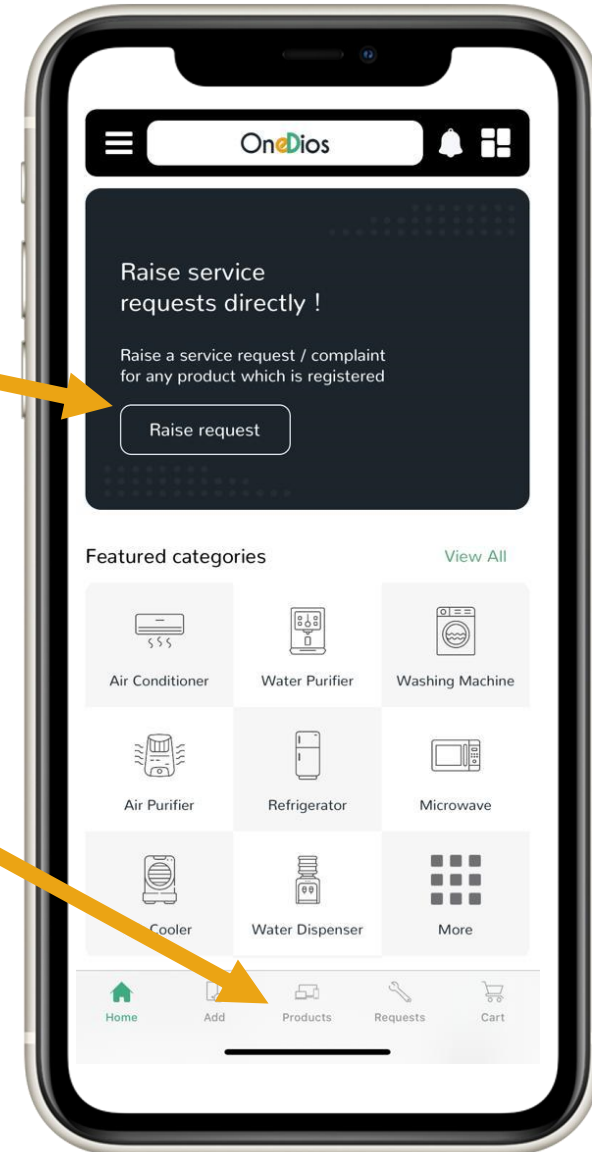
OneDios

Raise service requests directly !

Raise a service request / complaint for any product which is registered

Raise request

Featured categories

View All

Air Conditioner

Water Purifier

Washing Machine

Air Purifier

Refrigerator

Microwave

Cooler

Water Dispenser

More

Home

Add

Products

Requests

Cart